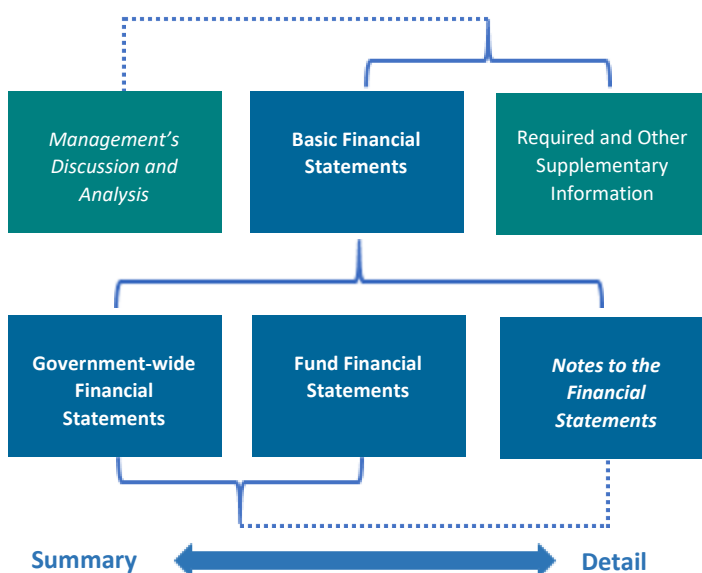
Management's Discussion and Analysis

Basic Financial Statements

Required and Other Supplementary Information

Government-wide Financial Statements

Fund Financial Statements

Notes to the Financial Statements

Summary

Detail